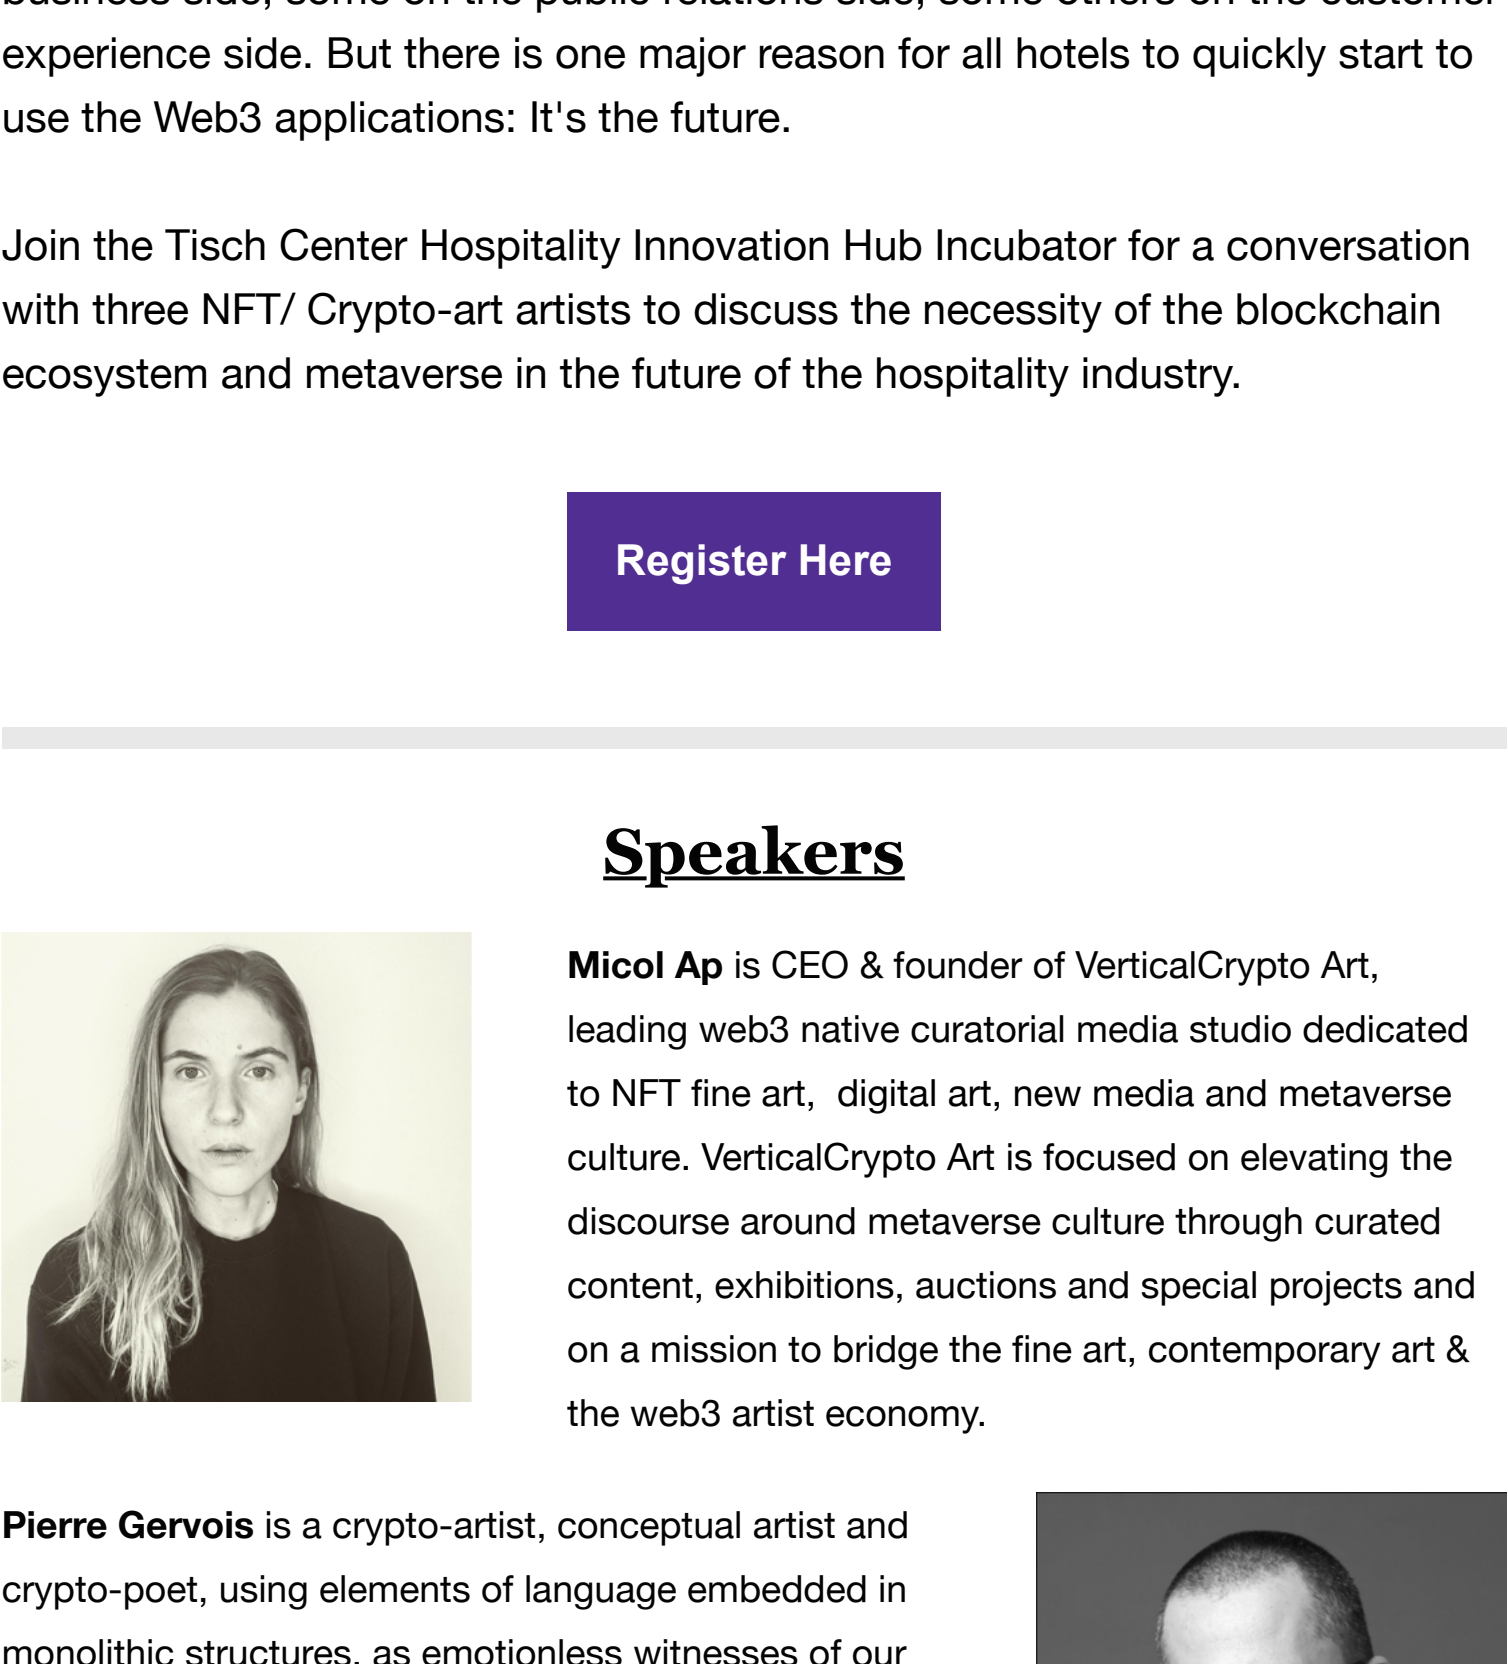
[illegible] experience side. But there is one major reason for all hotels to quickly start to use the Web3 applications: It's the future.

Join the Tisch Center Hospitality Innovation Hub Incubator for a conversation with three NFT/ Crypto-art artists to discuss the necessity of the blockchain ecosystem and metaverse in the future of the hospitality industry.

Register Here

Speakers

**Micol Ap** is CEO & founder of VerticalCrypto Art, leading web3 native curatorial media studio dedicated to NFT fine art, digital art, new media and metaverse culture. VerticalCrypto Art is focused on elevating the discourse around metaverse culture through curated content, exhibitions, auctions and special projects and on a mission to bridge the fine art, contemporary art & the web3 artist economy.

**Pierre Gervois** is a crypto-artist, conceptual artist and crypto-poet, using elements of language embedded in monolithic structures, as emotionless witnesses of our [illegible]